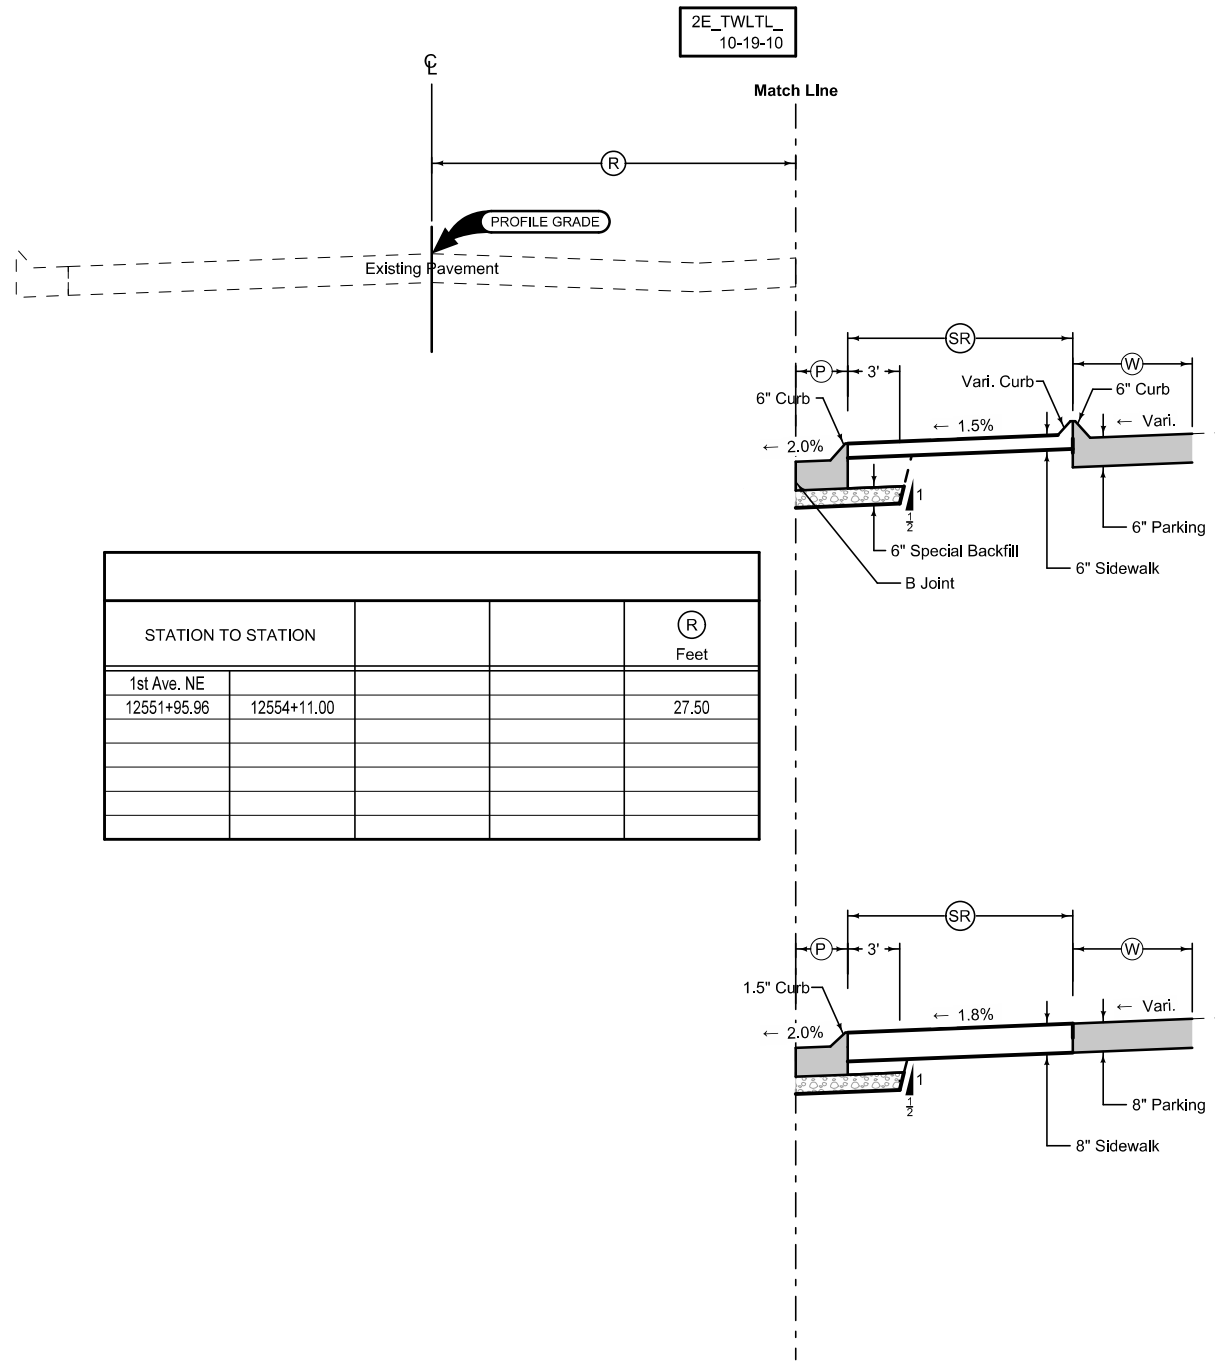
2E_TWLTL_
10-19-10

℄

Match LIne

R

PROFILE GRADE

Existing Pavement

SR

P

3'

W

Vari. Curb

6" Curb

6" Curb

← 1.5%

← Vari.

← 2.0%

1

$\frac{1}{2}$

6" Parking

6" Special Backfill

6" Sidewalk

B Joint

| STATION TO STATION | | | | R Feet |
|---|---|---|---|---|
| 1st Ave. NE | | | | |
| 12551+95.96 | 12554+11.00 | | | 27.50 |
| | | | | |
| | | | | |
| | | | | |
| | | | | |

SR

P

3'

W

1.5" Curb

← 1.8%

← Vari.

← 2.0%

1

$\frac{1}{2}$

8" Parking

8" Sidewalk